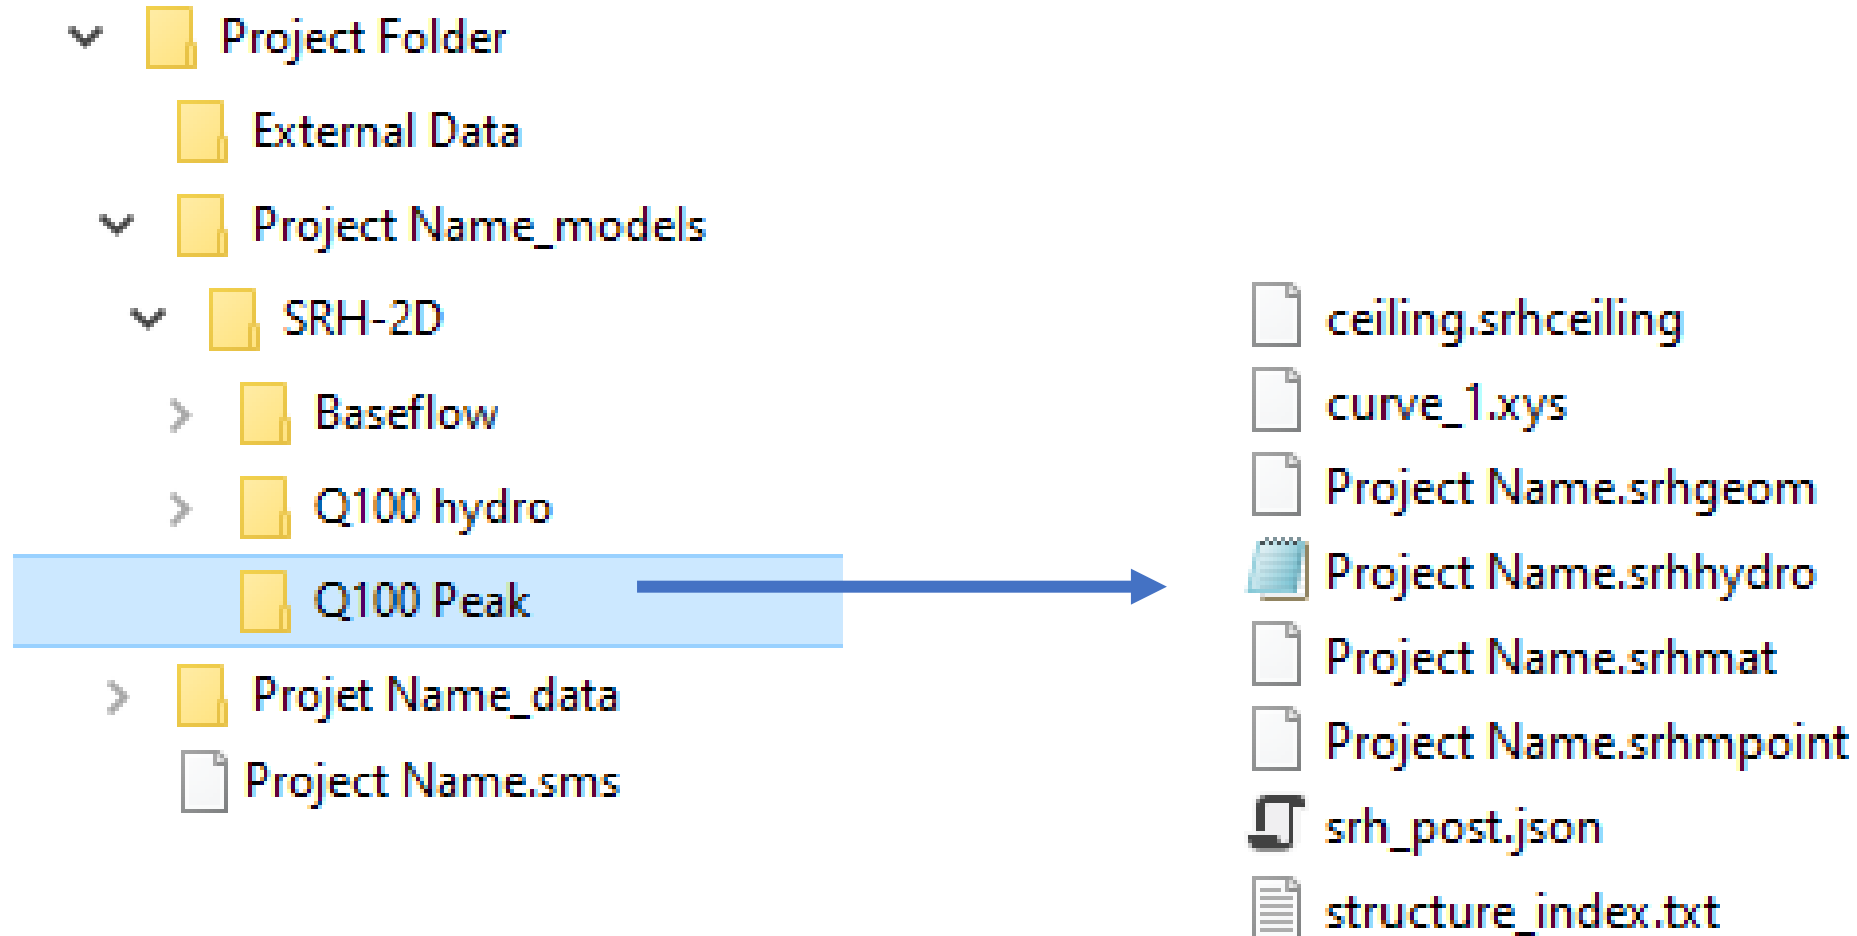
Project Folder
External Data
Project Name_models
SRH-2D
Baseflow
Q100 hydro
Q100 Peak
Projet Name_data
Project Name.sms

ceiling.srhceiling
curve_1.xys
Project Name.srhgeom
Project Name.srhhydro
Project Name.srhmat
Project Name.srhmpoint
srh_post.json
structure_index.txt